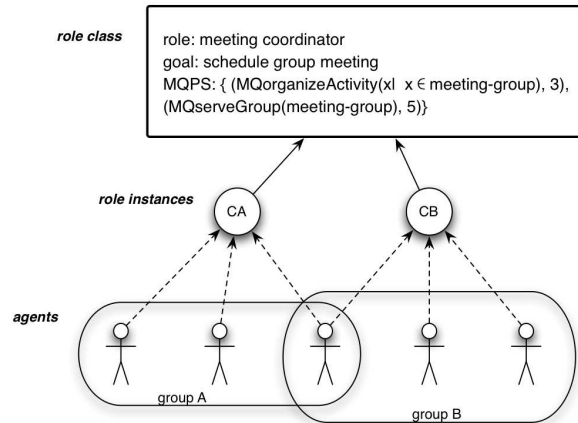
role class

role: meeting coordinator
goal: schedule group meeting
MQPS: { (MQorganizeActivity(xl $x \in$ meeting-group), 3), (MQserveGroup(meeting-group), 5)}

role instances

CA

CB

agents

group A

group B